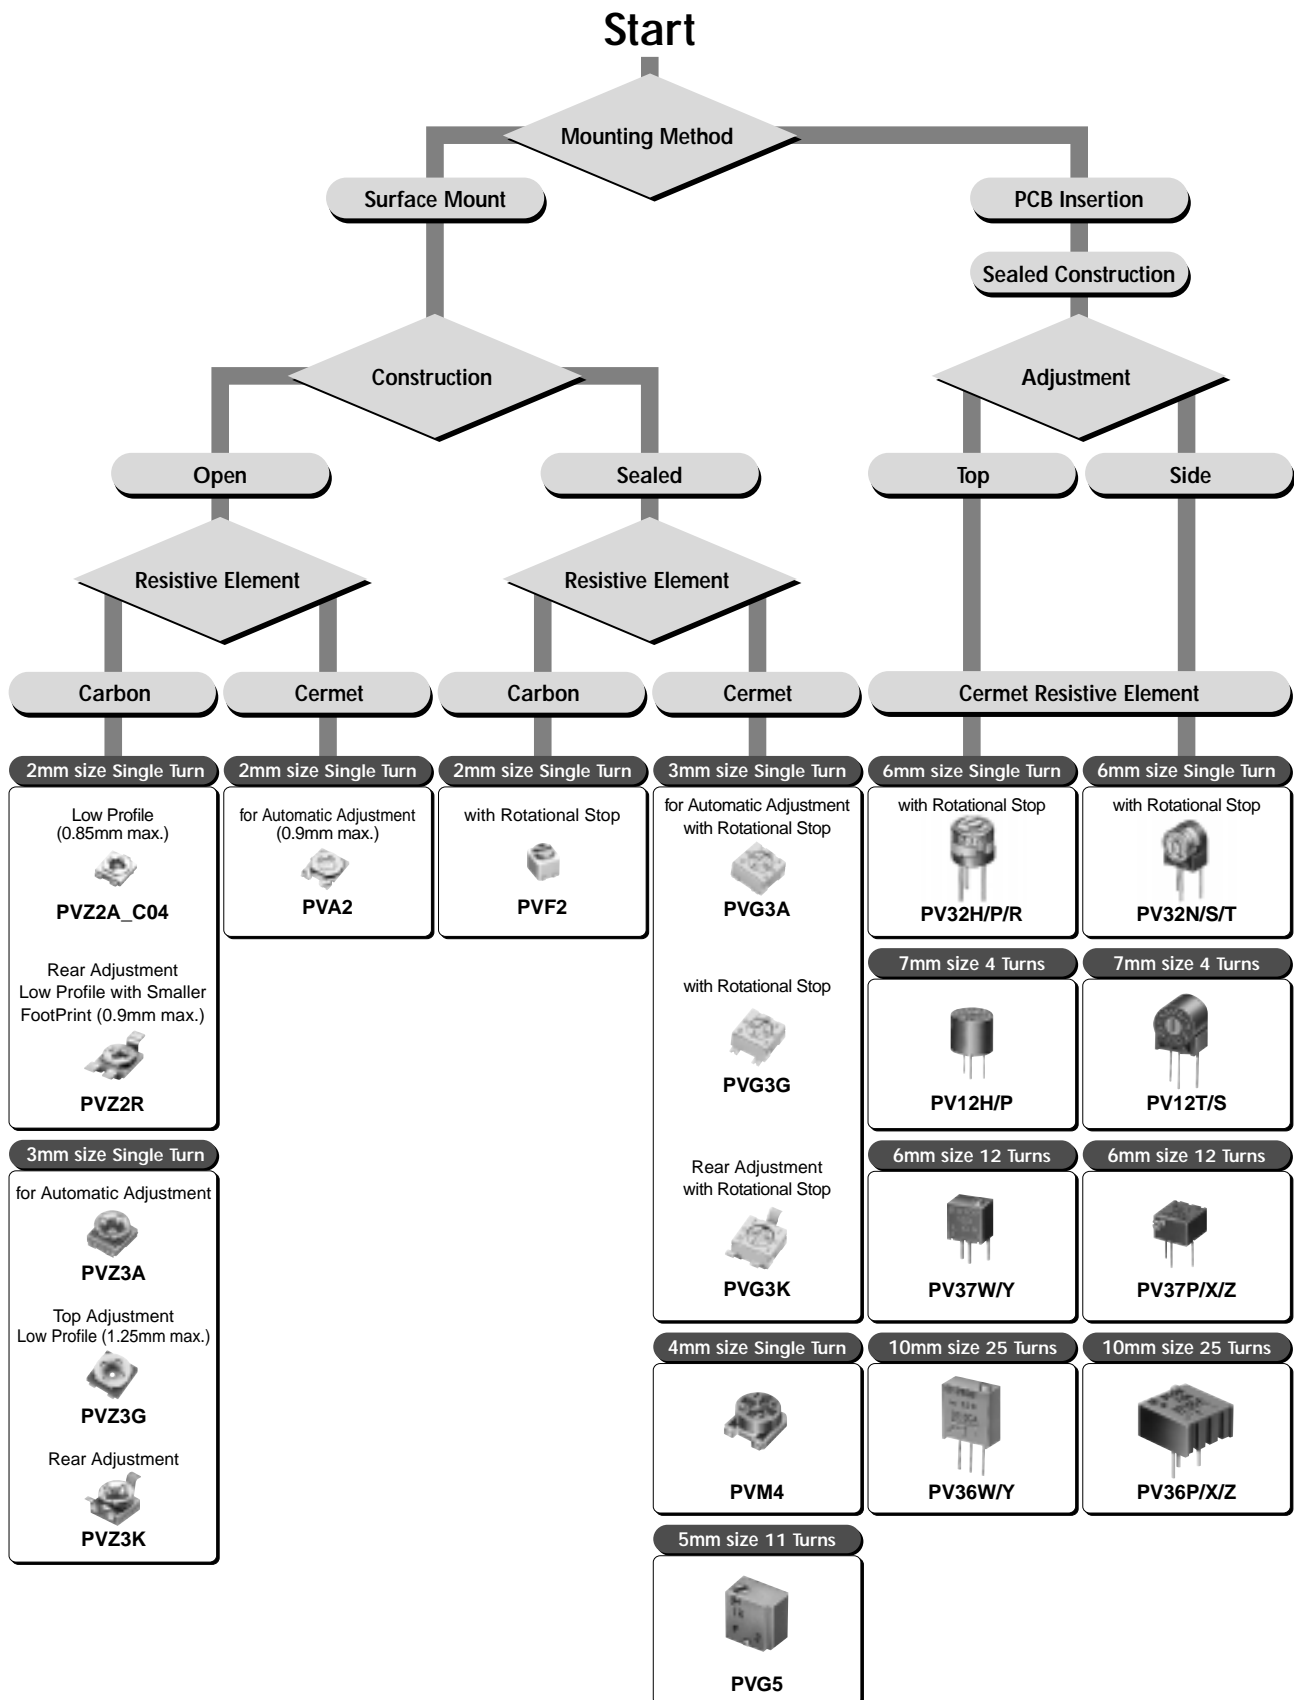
Start

Mounting Method

Surface Mount

PCB Insertion

Sealed Construction

Construction

Adjustment

Open

Sealed

Top

Side

Resistive Element

Resistive Element

Carbon

Cermet

Carbon

Cermet

Cermet Resistive Element

2mm size Single Turn

Low Profile (0.85mm max.)

PVZ2A_C04

Rear Adjustment Low Profile with Smaller FootPrint (0.9mm max.)

PVZ2R

3mm size Single Turn

for Automatic Adjustment

PVZ3A

Top Adjustment Low Profile (1.25mm max.)

PVZ3G

Rear Adjustment

PVZ3K

2mm size Single Turn

for Automatic Adjustment (0.9mm max.)

PVA2

2mm size Single Turn

with Rotational Stop

PVF2

3mm size Single Turn

for Automatic Adjustment with Rotational Stop

PVG3A

with Rotational Stop

PVG3G

Rear Adjustment with Rotational Stop

PVG3K

4mm size Single Turn

PVM4

5mm size 11 Turns

PVG5

6mm size Single Turn

with Rotational Stop

PV32H/P/R

6mm size Single Turn

with Rotational Stop

PV32N/S/T

7mm size 4 Turns

PV12H/P

7mm size 4 Turns

PV12T/S

6mm size 12 Turns

PV37W/Y

6mm size 12 Turns

PV37P/X/Z

10mm size 25 Turns

PV36W/Y

10mm size 25 Turns

PV36P/X/Z